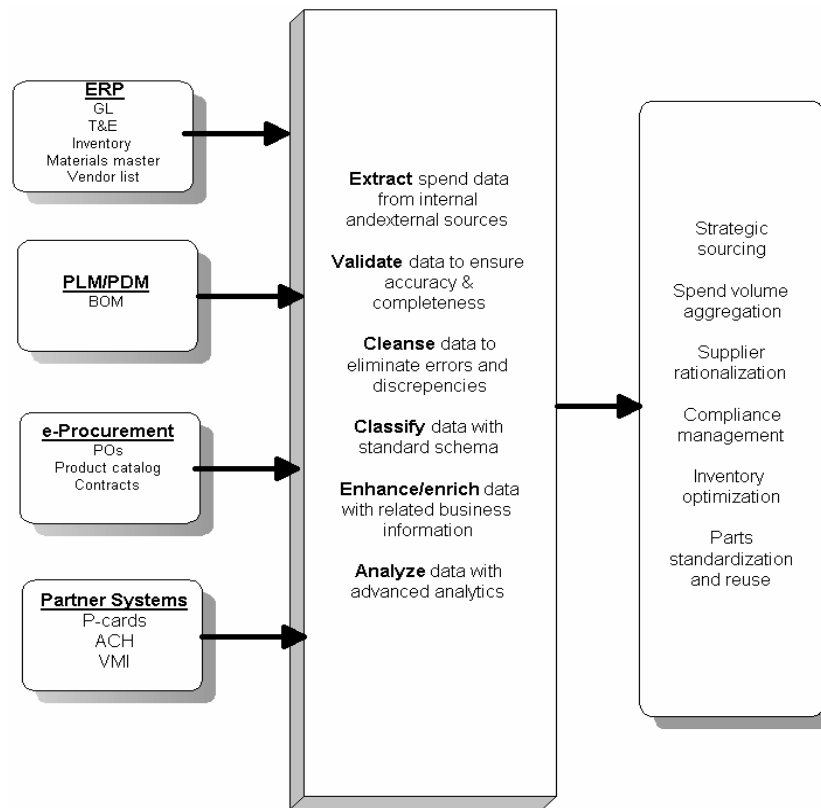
ERP
GL
T&E
Inventory
Materials master
Vendor list

PLM/PDM
BOM

e-Procurement
POs
Product catalog
Contracts

Partner Systems
P-cards
ACH
VMI

Extract spend data from internal andexternal sources

Validate data to ensure accuracy & completeness

Cleanse data to eliminate errors and discrepencies

Classify data with standard schema

Enhance/enrich data with related business information

Analyze data with advanced analytics

Strategic sourcing

Spend volume aggregation

Supplier rationalization

Compliance management

Inventory optimization

Parts standardization and reuse